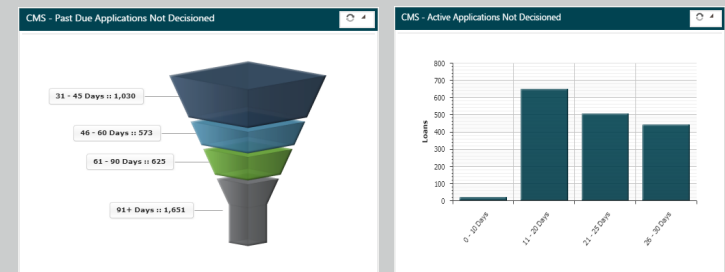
CMS - Past Due Applications Not Decisioned

31 - 45 Days :: 1,030

46 - 60 Days :: 573

61 - 90 Days :: 625

91+ Days :: 1,651

CMS - Active Applications Not Decisioned

800
700
600
500
400
300
200
100
0

Loans

0 - 10 Days
11 - 20 Days
21 - 25 Days
26 - 30 Days